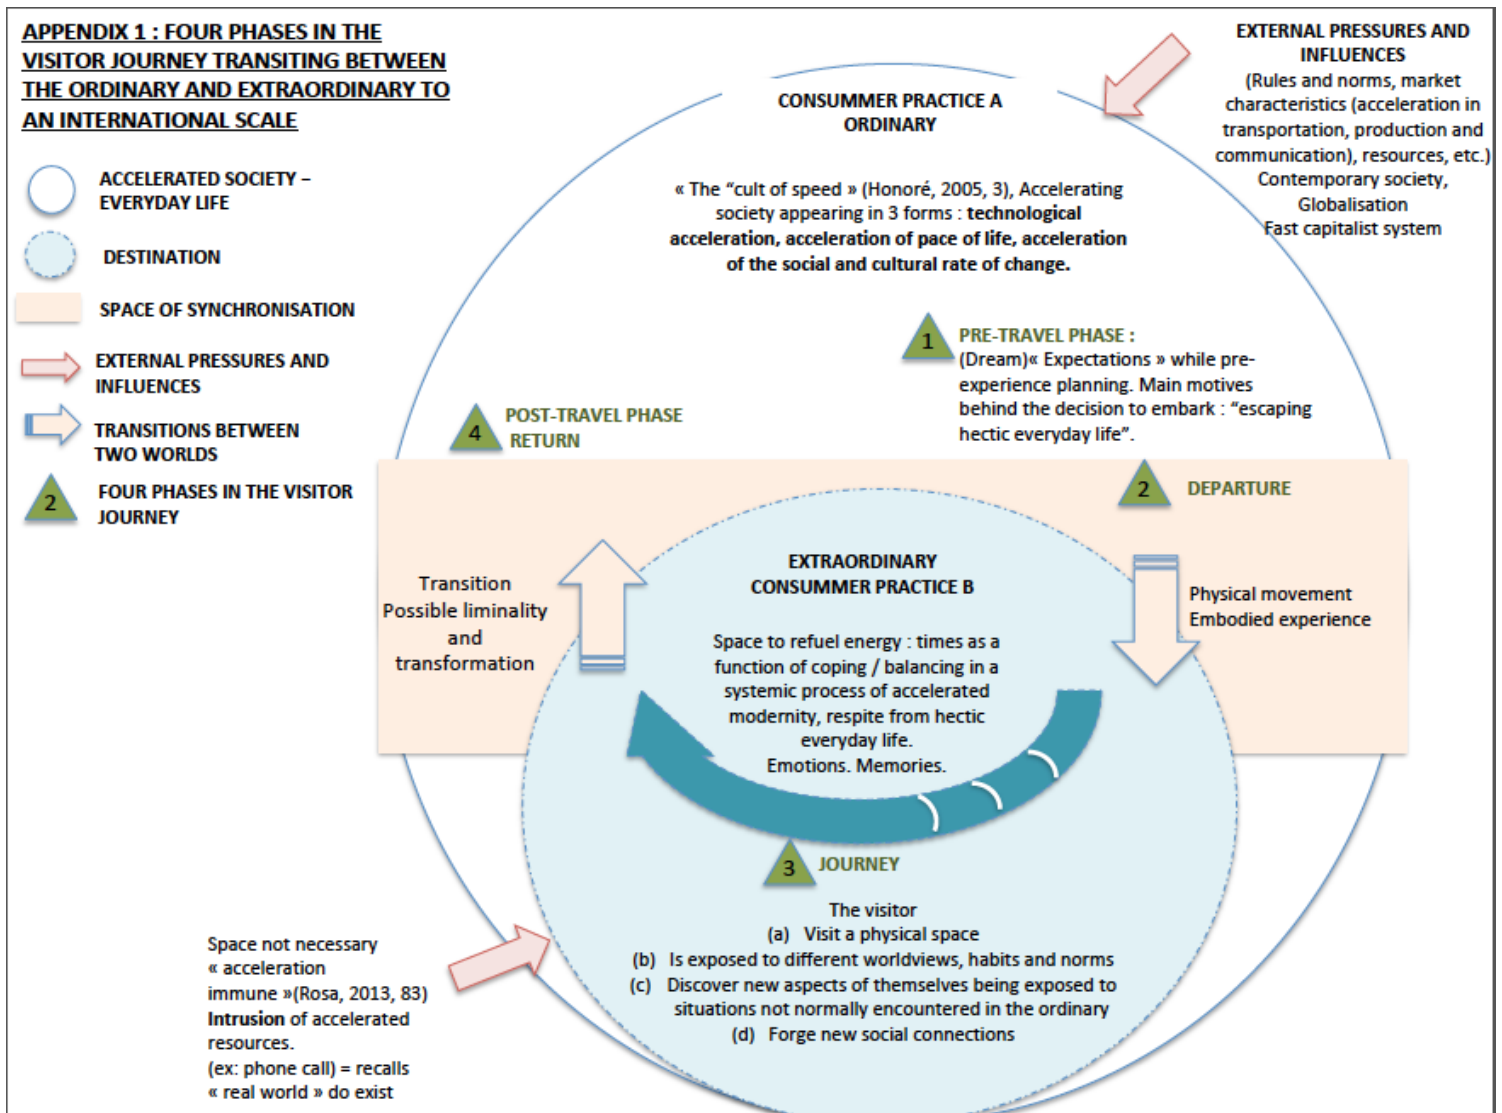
APPENDIX 1 : FOUR PHASES IN THE VISITOR JOURNEY TRANSITING BETWEEN THE ORDINARY AND EXTRAORDINARY TO AN INTERNATIONAL SCALE

ACCELERATED SOCIETY – EVERYDAY LIFE

DESTINATION

SPACE OF SYNCHRONISATION

EXTERNAL PRESSURES AND INFLUENCES

TRANSITIONS BETWEEN TWO WORLDS

2 FOUR PHASES IN THE VISITOR JOURNEY

CONSUMMER PRACTICE A ORDINARY

EXTERNAL PRESSURES AND INFLUENCES
(Rules and norms, market characteristics (acceleration in transportation, production and communication), resources, etc.)
Contemporary society, Globalisation
Fast capitalist system

« The "cult of speed » (Honoré, 2005, 3), Accelerating society appearing in 3 forms : technological acceleration, acceleration of pace of life, acceleration of the social and cultural rate of change.

1 PRE-TRAVEL PHASE :
(Dream)« Expectations » while pre-experience planning. Main motives behind the decision to embark : "escaping hectic everyday life".

4 POST-TRAVEL PHASE RETURN

2 DEPARTURE

Transition
Possible liminality and transformation

EXTRAORDINARY CONSUMMER PRACTICE B

Space to refuel energy : times as a function of coping / balancing in a systemic process of accelerated modernity, respite from hectic everyday life.
Emotions. Memories.

Physical movement
Embodied experience

3 JOURNEY

The visitor
(a) Visit a physical space
(b) Is exposed to different worldviews, habits and norms
(c) Discover new aspects of themselves being exposed to situations not normally encountered in the ordinary
(d) Forge new social connections

Space not necessary « acceleration immune »(Rosa, 2013, 83)
Intrusion of accelerated resources.
(ex: phone call) = recalls « real world » do exist